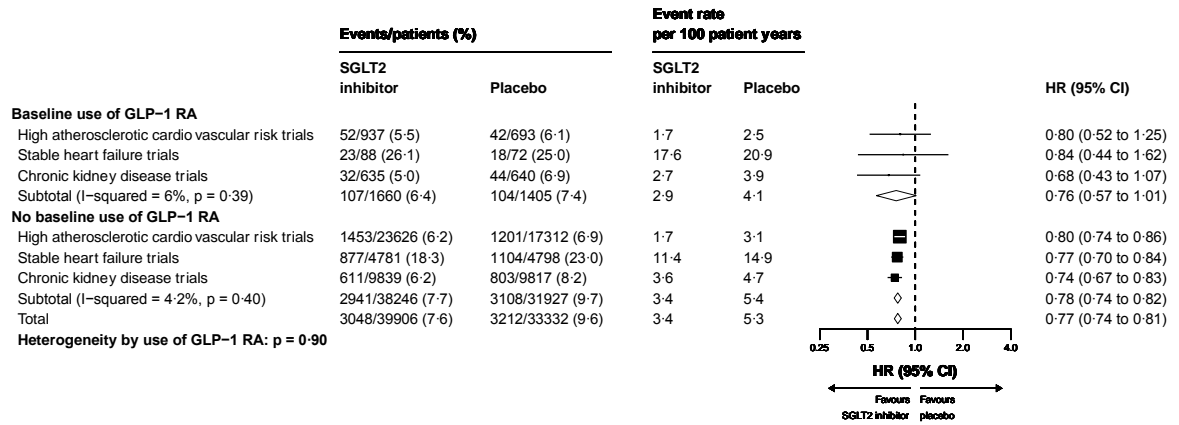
| | Events/patients (%) | | Event rate per 100 patient years | | |
|---|---|---|---|---|---|
| | SGLT2 inhibitor | Placebo | SGLT2 inhibitor | Placebo | HR (95% CI) |
| **Baseline use of GLP−1 RA** | | | | | |
| High atherosclerotic cardio vascular risk trials | 52/937 (5·5) | 42/693 (6·1) | 1·7 | 2·5 | 0·80 (0·52 to 1·25) |
| Stable heart failure trials | 23/88 (26·1) | 18/72 (25·0) | 17·6 | 20·9 | 0·84 (0·44 to 1·62) |
| Chronic kidney disease trials | 32/635 (5·0) | 44/640 (6·9) | 2·7 | 3·9 | 0·68 (0·43 to 1·07) |
| Subtotal (I−squared = 6%, p = 0·39) | 107/1660 (6·4) | 104/1405 (7·4) | 2·9 | 4·1 | 0·76 (0·57 to 1·01) |
| **No baseline use of GLP−1 RA** | | | | | |
| High atherosclerotic cardio vascular risk trials | 1453/23626 (6·2) | 1201/17312 (6·9) | 1·7 | 3·1 | 0·80 (0·74 to 0·86) |
| Stable heart failure trials | 877/4781 (18·3) | 1104/4798 (23·0) | 11·4 | 14·9 | 0·77 (0·70 to 0·84) |
| Chronic kidney disease trials | 611/9839 (6·2) | 803/9817 (8·2) | 3·6 | 4·7 | 0·74 (0·67 to 0·83) |
| Subtotal (I−squared = 4·2%, p = 0·40) | 2941/38246 (7·7) | 3108/31927 (9·7) | 3·4 | 5·4 | 0·78 (0·74 to 0·82) |
| Total | 3048/39906 (7·6) | 3212/33332 (9·6) | 3·4 | 5·3 | 0·77 (0·74 to 0·81) |

**Heterogeneity by use of GLP−1 RA: p = 0·90**

0.25 0.5 1.0 2.0 4.0

HR (95% CI)

Favours SGLT2 inhibitor Favours placebo